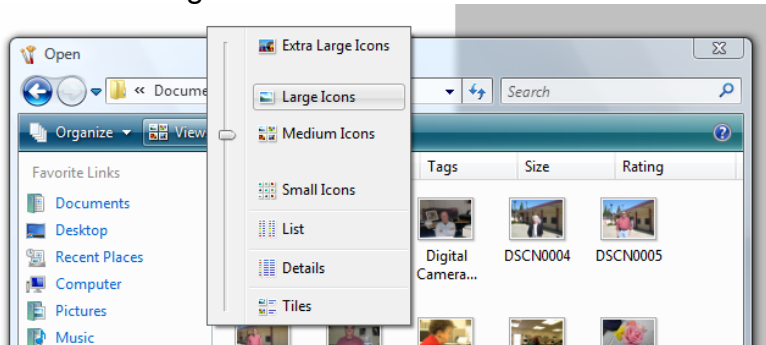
Open

« Docume

Search

Organize ▾ Views

Extra Large Icons

Large Icons

Medium Icons

Small Icons

List

Details

Tiles

Favorite Links

Documents

Desktop

Recent Places

Computer

Pictures

Music

Tags

Size

Rating

Digital Camera...

DSCN0004

DSCN0005